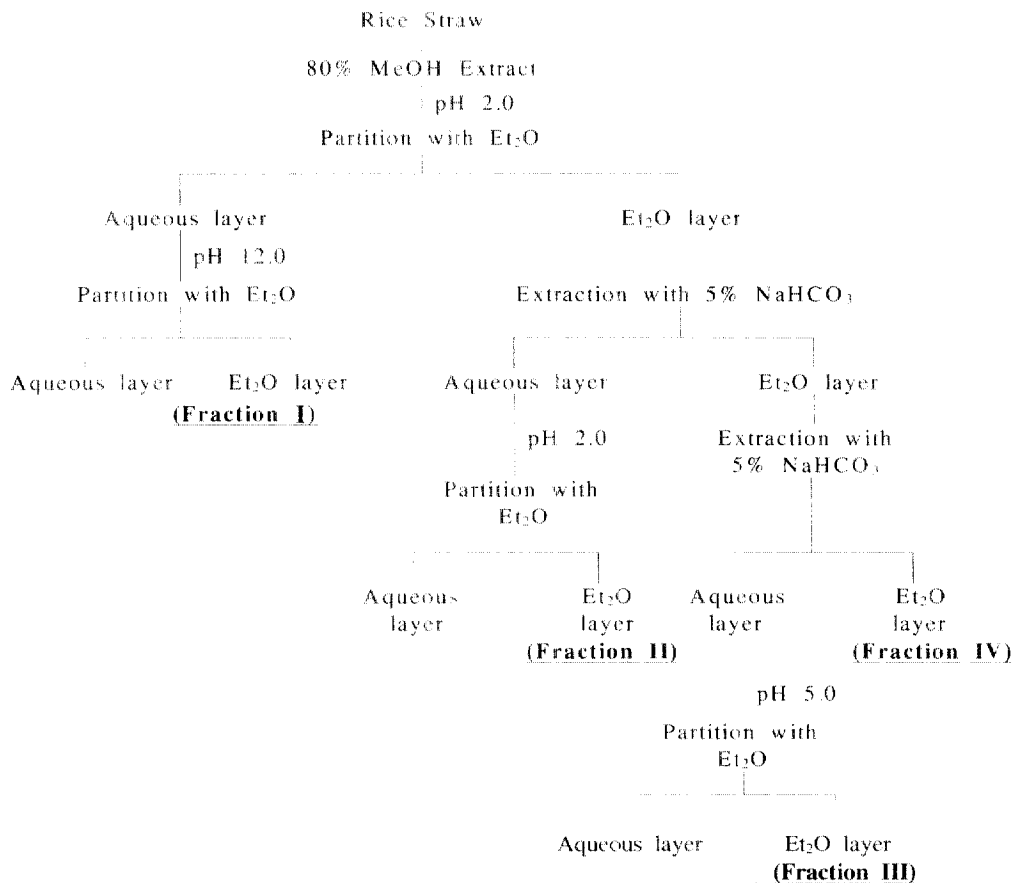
Rice Straw

80% MeOH Extract

pH 2.0

Partition with $Et_2O$

Aqueous layer

pH 12.0

Partition with $Et_2O$

Aqueous layer

$Et_2O$ layer

**(Fraction I)**

$Et_2O$ layer

Extraction with 5% $NaHCO_3$

Aqueous layer

pH 2.0

Partition with $Et_2O$

Aqueous layer

$Et_2O$ layer

**(Fraction II)**

$Et_2O$ layer

Extraction with 5% $NaHCO_3$

Aqueous layer

pH 5.0

Partition with $Et_2O$

Aqueous layer

$Et_2O$ layer

**(Fraction III)**

$Et_2O$ layer

**(Fraction IV)**